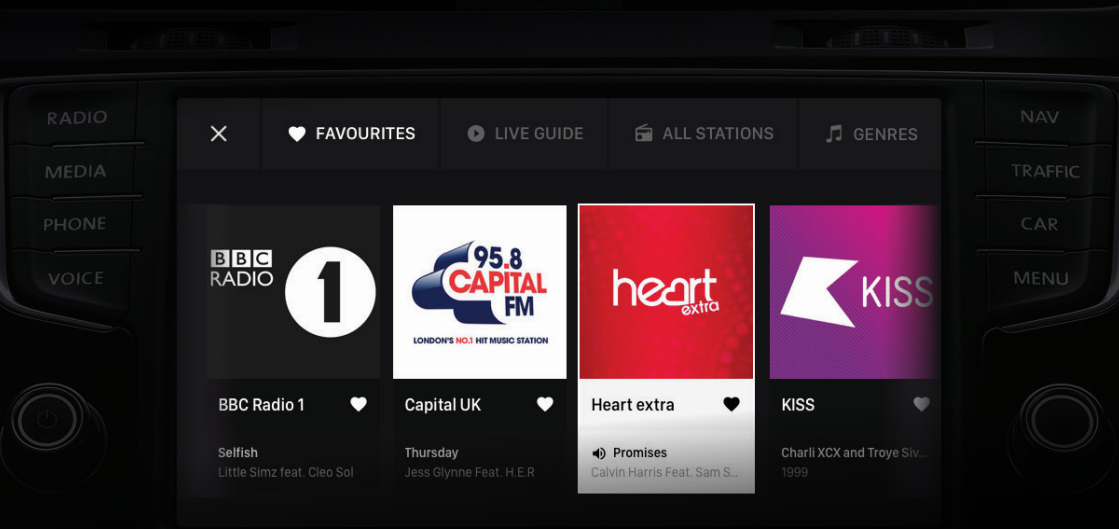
RADIO
MEDIA
PHONE
VOICE

FAVOURITES
LIVE GUIDE
ALL STATIONS
GENRES

NAV
TRAFFIC
CAR
MENU

BBC RADIO 1
BBC Radio 1
Selfish
Little Simz feat. Cleo Sol

95.8 CAPITAL FM
LONDON'S NO.1 HIT MUSIC STATION
Capital UK
Thursday
Jess Glynne Feat. H.E.R

heart extra
Heart extra
Promises
Calvin Harris Feat. Sam S...

KISS
KISS
Charli XCX and Troye Siv...
1999